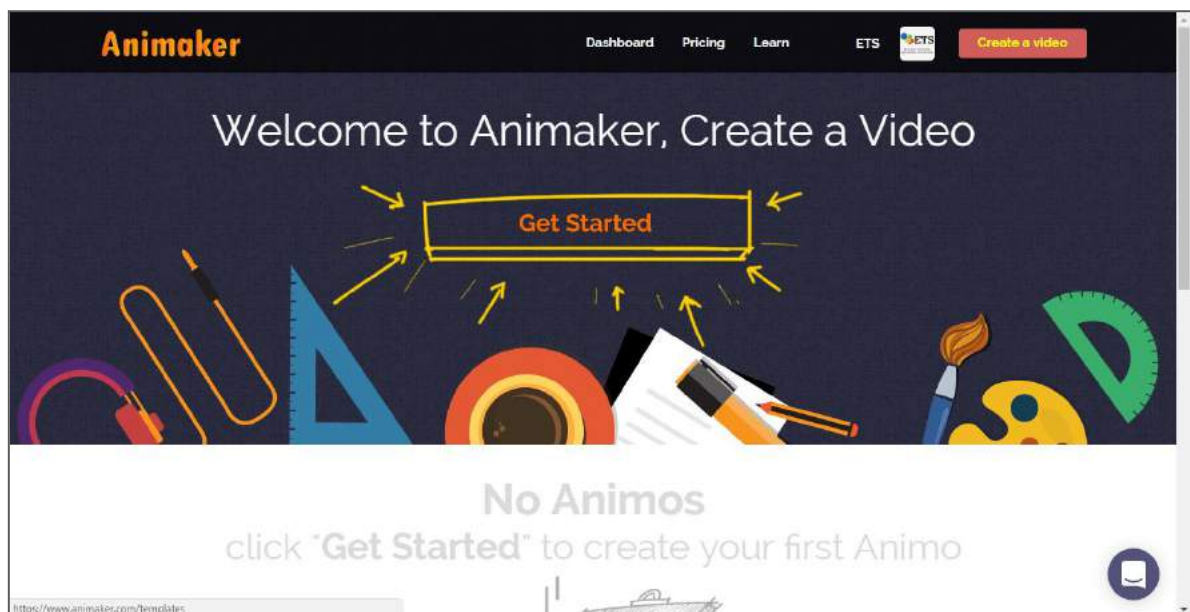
Animaker

Dashboard Pricing Learn ETS ETS Create a video

Welcome to Animaker, Create a Video

Get Started

No Animos

click "Get Started" to create your first Animo

https://www.animaker.com/templates